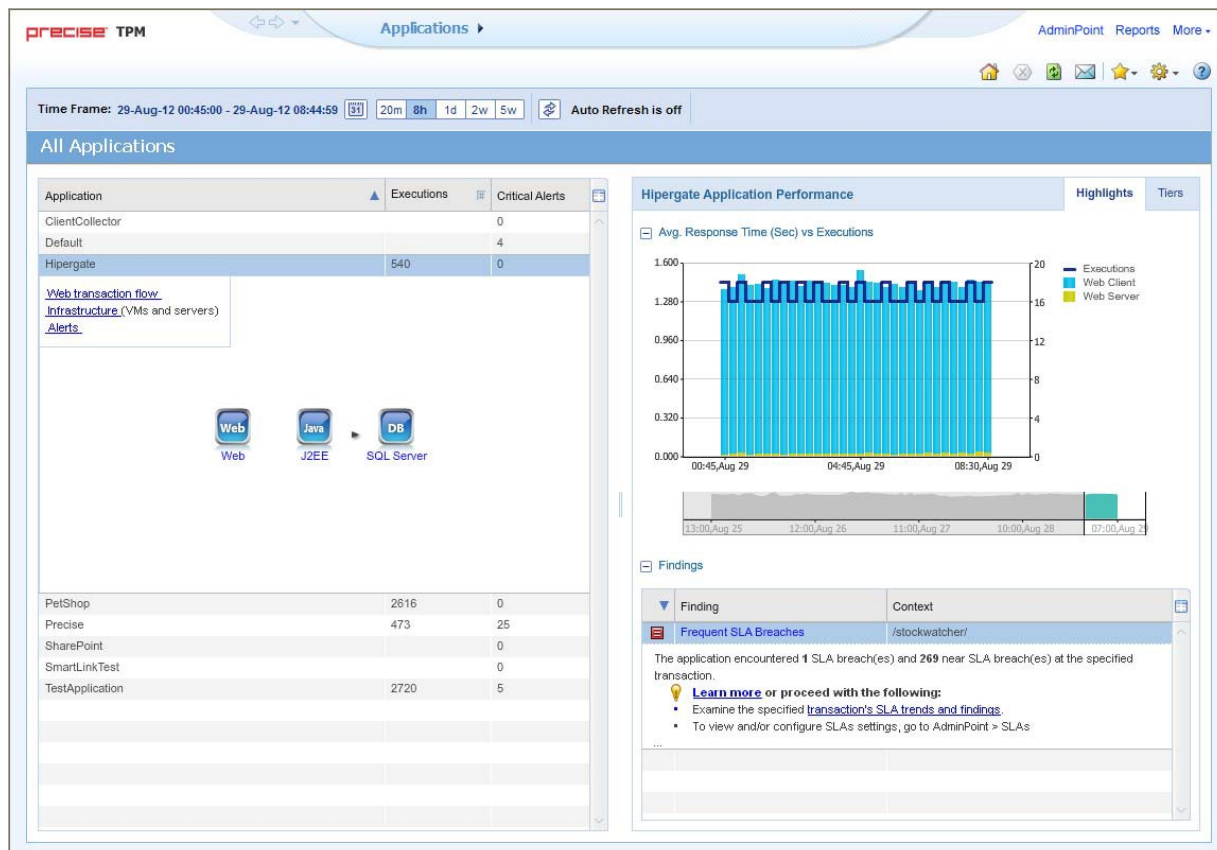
precise TPM

Applications ▸

AdminPoint Reports More ▾

Time Frame: 29-Aug-12 00:45:00 - 29-Aug-12 08:44:59 31 20m 8h 1d 2w 5w Auto Refresh is off

All Applications

| Application | Executions | Critical Alerts |
|---|---|---|
| ClientCollector | | 0 |
| Default | | 4 |
| Hipergate | 540 | 0 |

Web transaction flow
Infrastructure (VMs and servers)
Alerts

Web Java DB
Web J2EE SQL Server

| | | |
|---|---|---|
| PetShop | 2616 | 0 |
| Precise | 473 | 25 |
| SharePoint | | 0 |
| SmartLinkTest | | 0 |
| TestApplication | 2720 | 5 |

Hipergate Application Performance

Highlights Tiers

Avg. Response Time (Sec) vs Executions

1.600 1.280 0.960 0.640 0.320 0.000
20 16 12 8 4 0
00:45,Aug 29 04:45,Aug 29 08:30,Aug 29
Executions
Web Client
Web Server

13:00,Aug 25 12:00,Aug 26 11:00,Aug 27 10:00,Aug 28 07:00,Aug 29

Findings

| Finding | Context |
|---|---|
| Frequent SLA Breaches | /stockwatcher/ |

The application encountered **1** SLA breach(es) and **269** near SLA breach(es) at the specified transaction.
Learn more or proceed with the following:
- Examine the specified transaction's SLA trends and findings.
- To view and/or configure SLAs settings, go to AdminPoint > SLAs
...